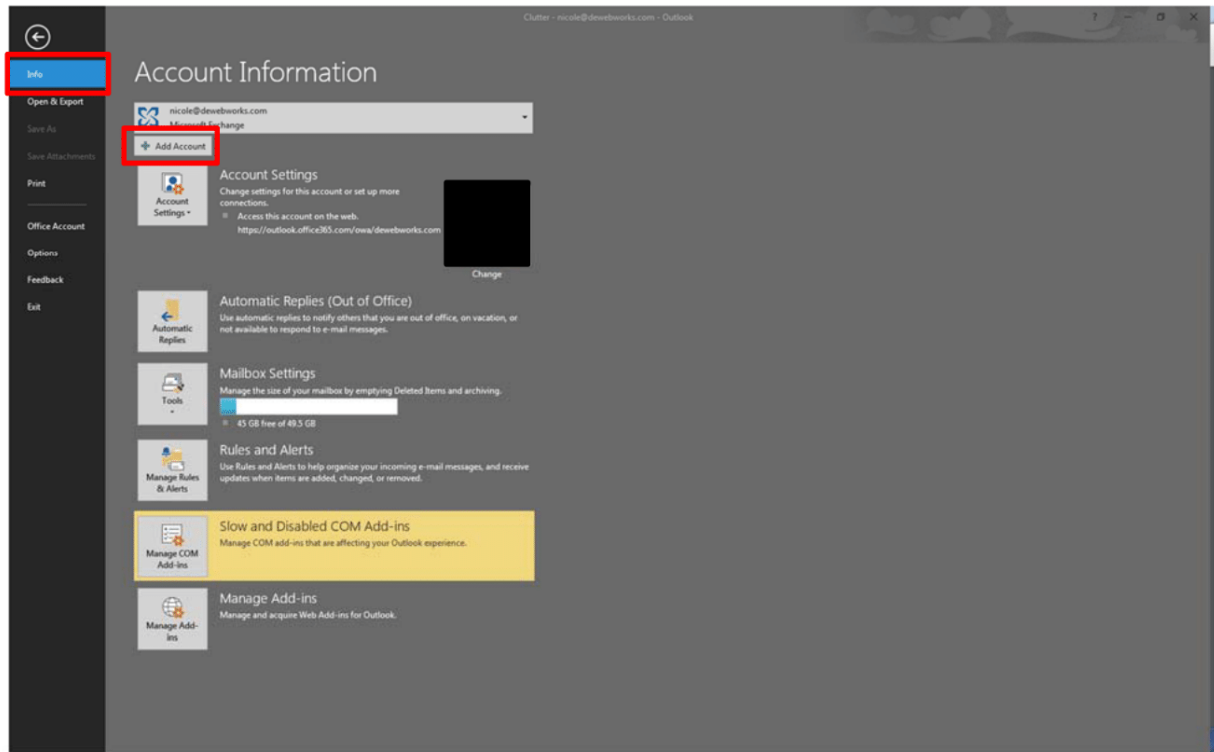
Clutter - nicole@dewebworks.com - Outlook

?

Info
Open & Export
Save As
Save Attachments
Print
Office Account
Options
Feedback
Exit

Account Information

nicole@dewebworks.com
Microsoft Exchange

+ Add Account

Account Settings
Account Settings ▾
Change settings for this account or set up more connections.
Access this account on the web.
https://outlook.office365.com/owa/dewebworks.com

Change

Automatic Replies (Out of Office)
Automatic Replies
Use automatic replies to notify others that you are out of office, on vacation, or not available to respond to e-mail messages.

Mailbox Settings
Tools
Manage the size of your mailbox by emptying Deleted Items and archiving.
45 GB free of 49.5 GB

Rules and Alerts
Manage Rules & Alerts
Use Rules and Alerts to help organize your incoming e-mail messages, and receive updates when items are added, changed, or removed.

Slow and Disabled COM Add-ins
Manage COM Add-ins
Manage COM add-ins that are affecting your Outlook experience.

Manage Add-ins
Manage Add-ins
Manage and acquire Web Add-ins for Outlook.